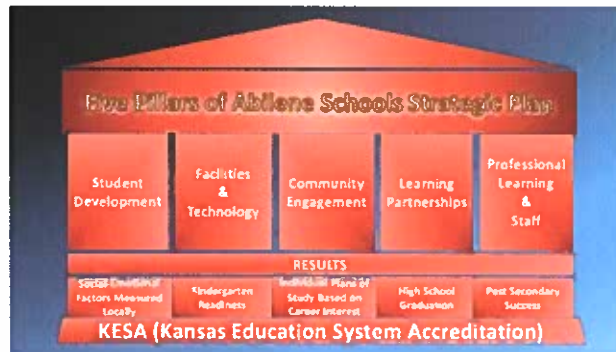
Five Pillars of Abilene Schools Strategic Plan

Student Development

Facilities & Technology

Community Engagement

Learning Partnerships

Professional Learning & Staff

RESULTS

Social-Emotional Factors Measured Locally

Kindergarten Readiness

Individual Plans of Study Based on Career Interest

High School Graduation

Post Secondary Success

KESA (Kansas Education System Accreditation)